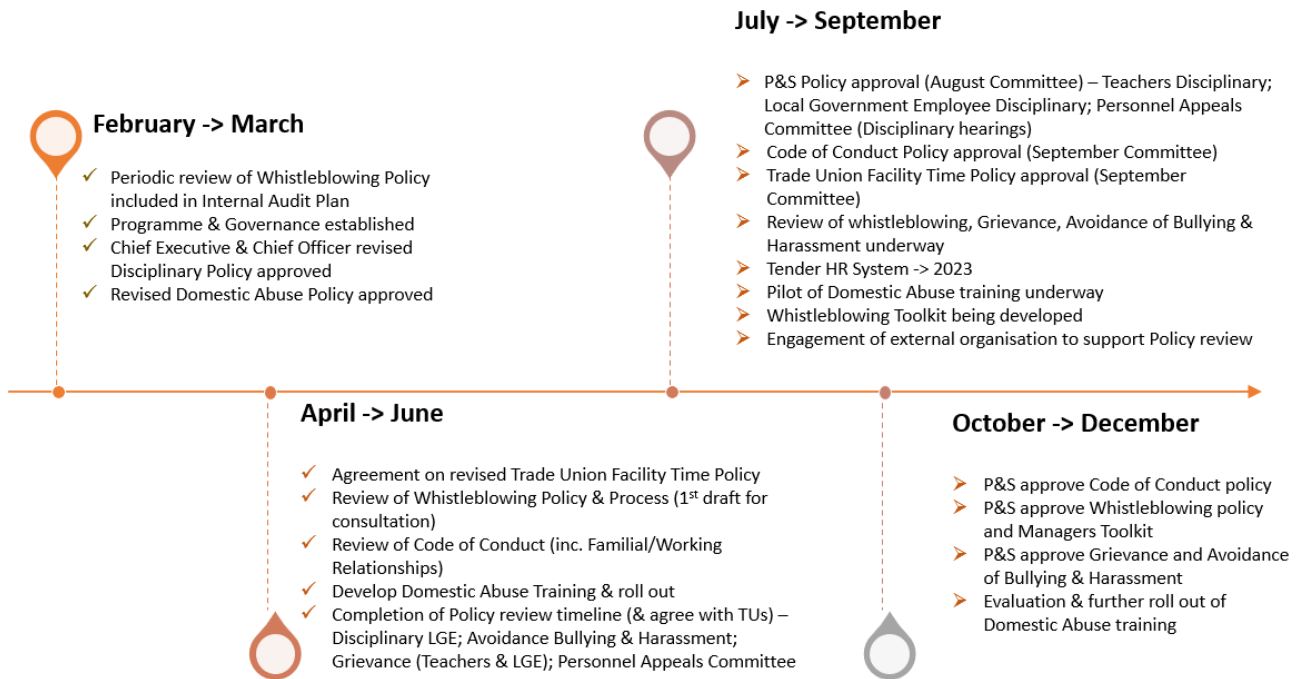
February -> March

✓ Periodic review of Whistleblowing Policy included in Internal Audit Plan
✓ Programme & Governance established
✓ Chief Executive & Chief Officer revised Disciplinary Policy approved
✓ Revised Domestic Abuse Policy approved

April -> June

✓ Agreement on revised Trade Union Facility Time Policy
✓ Review of Whistleblowing Policy & Process (1$^{st}$ draft for consultation)
✓ Review of Code of Conduct (inc. Familial/Working Relationships)
✓ Develop Domestic Abuse Training & roll out
✓ Completion of Policy review timeline (& agree with TUs) – Disciplinary LGE; Avoidance Bullying & Harassment; Grievance (Teachers & LGE); Personnel Appeals Committee

July -> September

➢ P&S Policy approval (August Committee) – Teachers Disciplinary; Local Government Employee Disciplinary; Personnel Appeals Committee (Disciplinary hearings)
➢ Code of Conduct Policy approval (September Committee)
➢ Trade Union Facility Time Policy approval (September Committee)
➢ Review of whistleblowing, Grievance, Avoidance of Bullying & Harassment underway
➢ Tender HR System -> 2023
➢ Pilot of Domestic Abuse training underway
➢ Whistleblowing Toolkit being developed
➢ Engagement of external organisation to support Policy review

October -> December

➢ P&S approve Code of Conduct policy
➢ P&S approve Whistleblowing policy and Managers Toolkit
➢ P&S approve Grievance and Avoidance of Bullying & Harassment
➢ Evaluation & further roll out of Domestic Abuse training